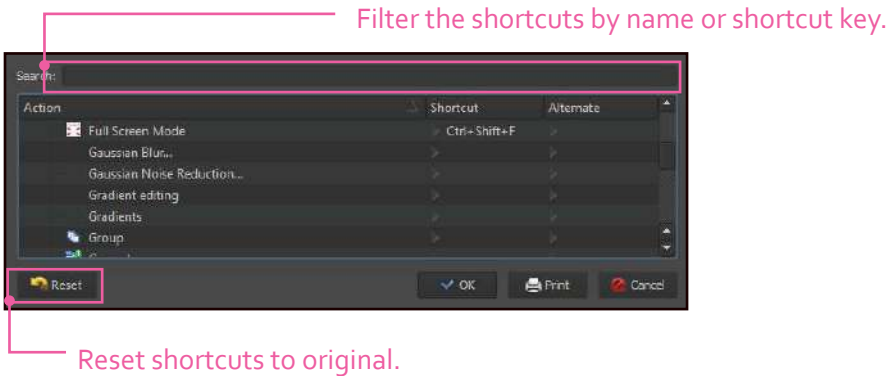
Filter the shortcuts by name or shortcut key.

Search:

| Action | Shortcut | Alternate |
|---|---|---|
| Full Screen Mode | Ctrl+Shift+F | |
| Gaussian Blur... | | |
| Gaussian Noise Reduction... | | |
| Gradient editing | | |
| Gradients | | |
| Group | | |

Reset

OK

Print

Cancel

Reset shortcuts to original.